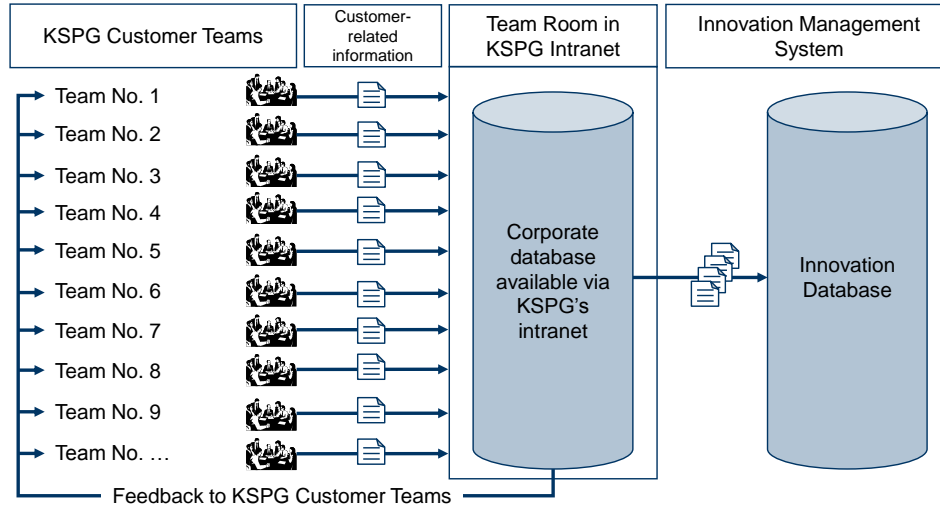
KSPG Customer Teams

Customer-related information

Team Room in KSPG Intranet

Innovation Management System

Team No. 1
Team No. 2
Team No. 3
Team No. 4
Team No. 5
Team No. 6
Team No. 7
Team No. 8
Team No. 9
Team No. …

Corporate database available via KSPG's intranet

Innovation Database

Feedback to KSPG Customer Teams